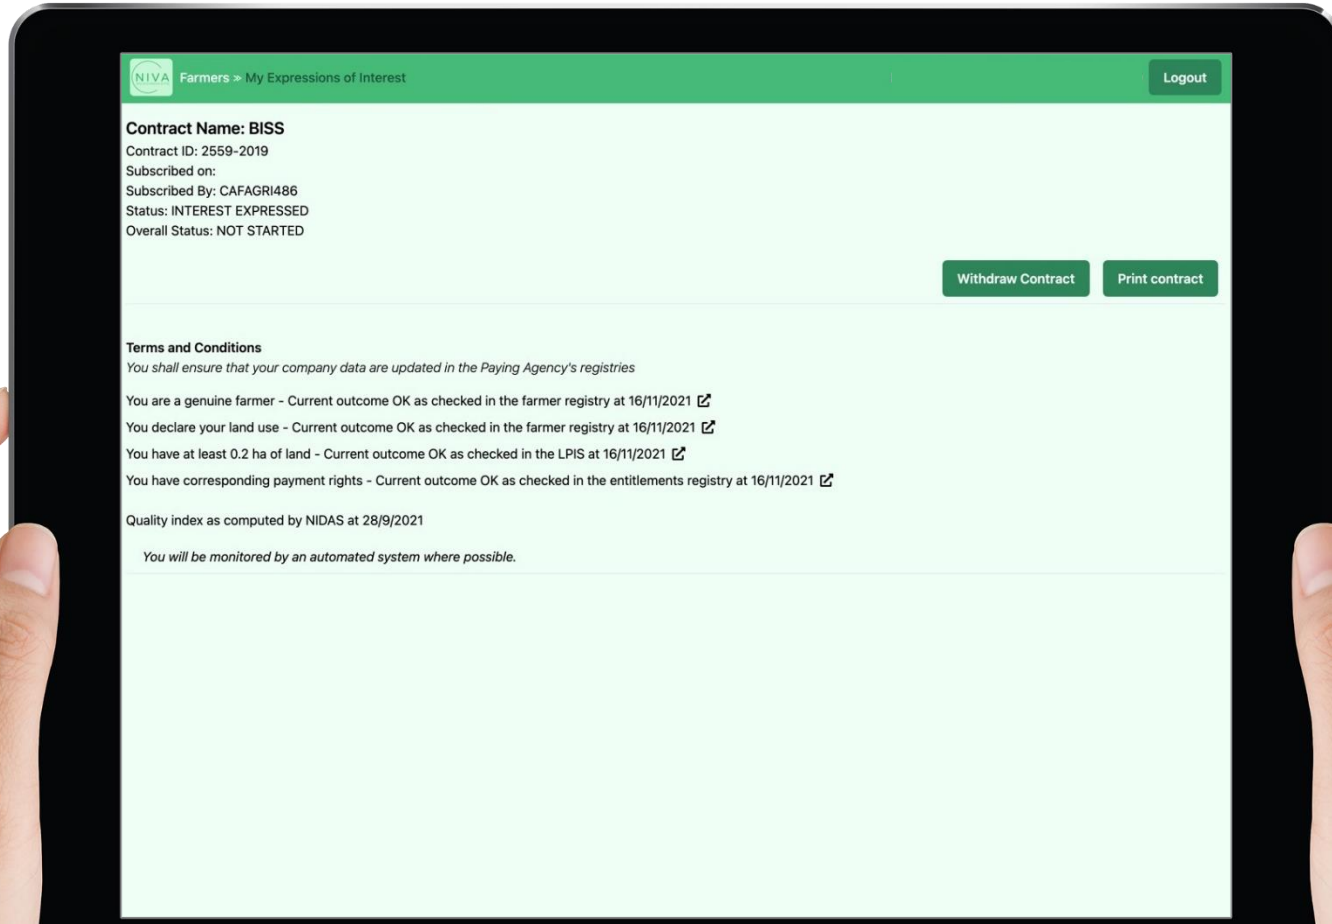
NIVA Farmers > My Expressions of Interest

Logout

Contract Name: BISS
Contract ID: 2559-2019
Subscribed on:
Subscribed By: CAFAGRI486
Status: INTEREST EXPRESSED
Overall Status: NOT STARTED

Withdraw Contract

Print contract

Terms and Conditions
You shall ensure that your company data are updated in the Paying Agency's registries

You are a genuine farmer - Current outcome OK as checked in the farmer registry at 16/11/2021

You declare your land use - Current outcome OK as checked in the farmer registry at 16/11/2021

You have at least 0.2 ha of land - Current outcome OK as checked in the LPIS at 16/11/2021

You have corresponding payment rights - Current outcome OK as checked in the entitlements registry at 16/11/2021

Quality index as computed by NIDAS at 28/9/2021

You will be monitored by an automated system where possible.